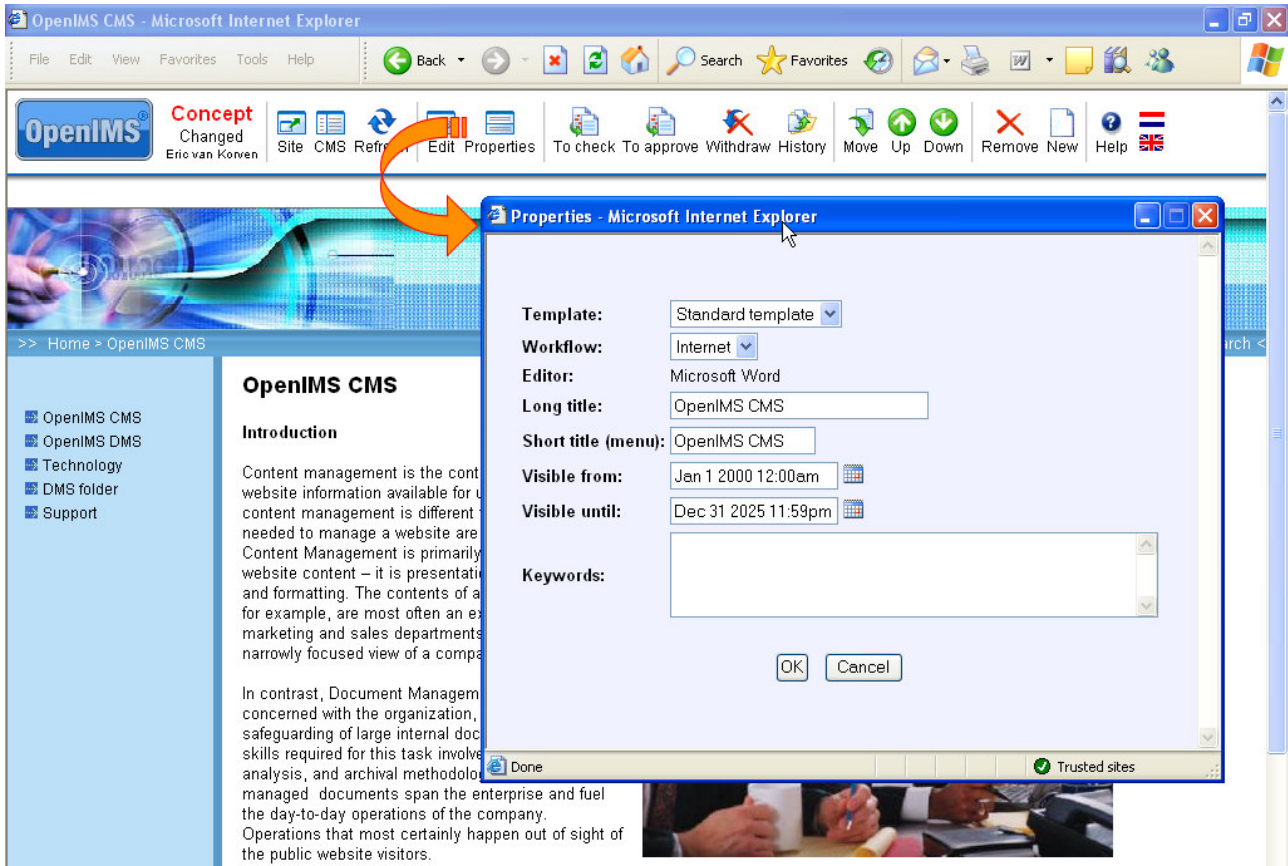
OpenIMS CMS - Microsoft Internet Explorer

File Edit View Favorites Tools Help

Back Search Favorites

OpenIMS

Concept
Changed
Eric van Korven

Site CMS Refre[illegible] Edit Properties To check To approve Withdraw History Move Up Down Remove New Help

>> Home > OpenIMS CMS

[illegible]rch <

OpenIMS CMS
OpenIMS DMS
Technology
DMS folder
Support

OpenIMS CMS

Introduction

Content management is the cont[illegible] website information available for u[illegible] content management is different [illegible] needed to manage a website are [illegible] Content Management is primarily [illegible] website content – it is presentati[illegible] and formatting. The contents of a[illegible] for example, are most often an ex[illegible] marketing and sales departments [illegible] narrowly focused view of a compa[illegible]

In contrast, Document Managem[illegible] concerned with the organization, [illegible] safeguarding of large internal doc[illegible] skills required for this task involve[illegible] analysis, and archival methodolo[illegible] managed documents span the enterprise and fuel the day-to-day operations of the company. Operations that most certainly happen out of sight of the public website visitors.

Properties - Microsoft Internet Explorer

Template: Standard template
Workflow: Internet
Editor: Microsoft Word
Long title: OpenIMS CMS
Short title (menu): OpenIMS CMS
Visible from: Jan 1 2000 12:00am
Visible until: Dec 31 2025 11:59pm
Keywords:

OK Cancel

Done
Trusted sites